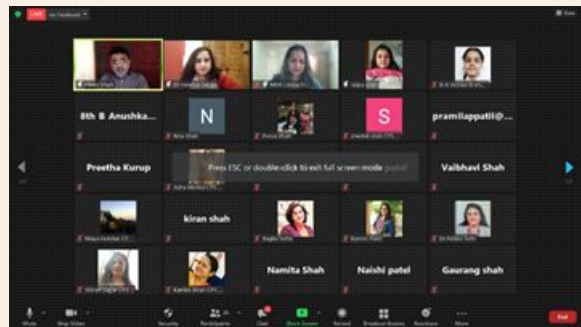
LIVE on Facebook

View

8th B Anushka...

N

S

pramilappatil@...

Preetha Kurup

Press ESC or double-click to exit full screen mode

Vaibhavi Shah

kiran shah

Namita Shah

Naishi patel

Gaurang shah

Mute

Stop Video

Security

Participants

Chat

Share Screen

Record

Breakout Rooms

Reactions

More

End